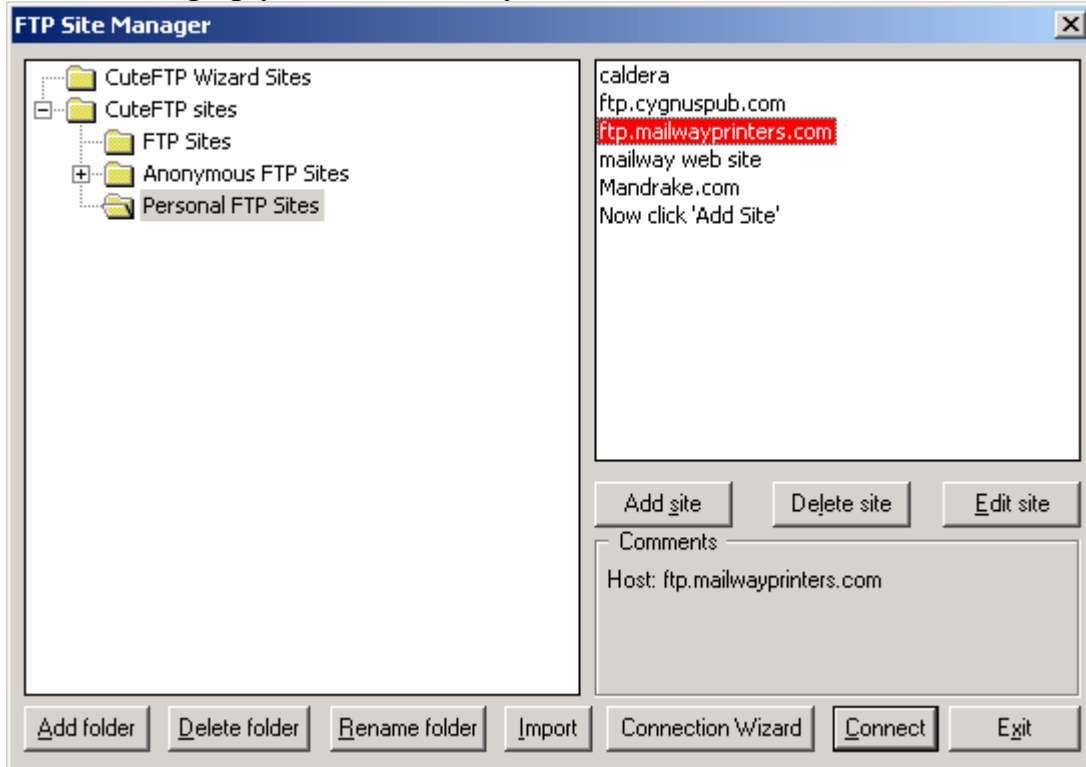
FTP Site Manager

CuteFTP Wizard Sites
CuteFTP sites
FTP Sites
Anonymous FTP Sites
Personal FTP Sites

caldera
ftp.cygnuspub.com
ftp.mailwayprinters.com
mailway web site
Mandrake.com
Now click 'Add Site'

Add site
Delete site
Edit site

Comments
Host: ftp.mailwayprinters.com

Add folder
Delete folder
Rename folder
Import
Connection Wizard
Connect
Exit